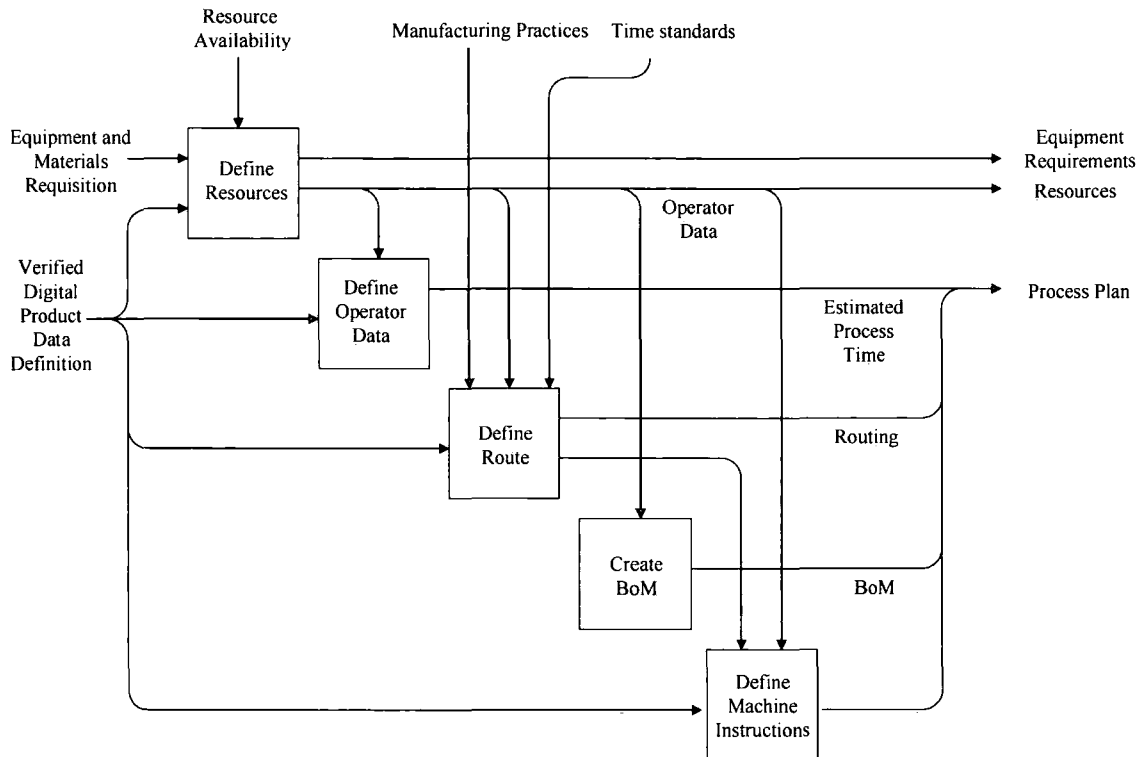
Resource Availability

Manufacturing Practices

Time standards

Equipment and Materials Requisition

Define Resources

Equipment Requirements

Resources

Operator Data

Verified Digital Product Data Definition

Define Operator Data

Process Plan

Estimated Process Time

Define Route

Routing

Create BoM

BoM

Define Machine Instructions